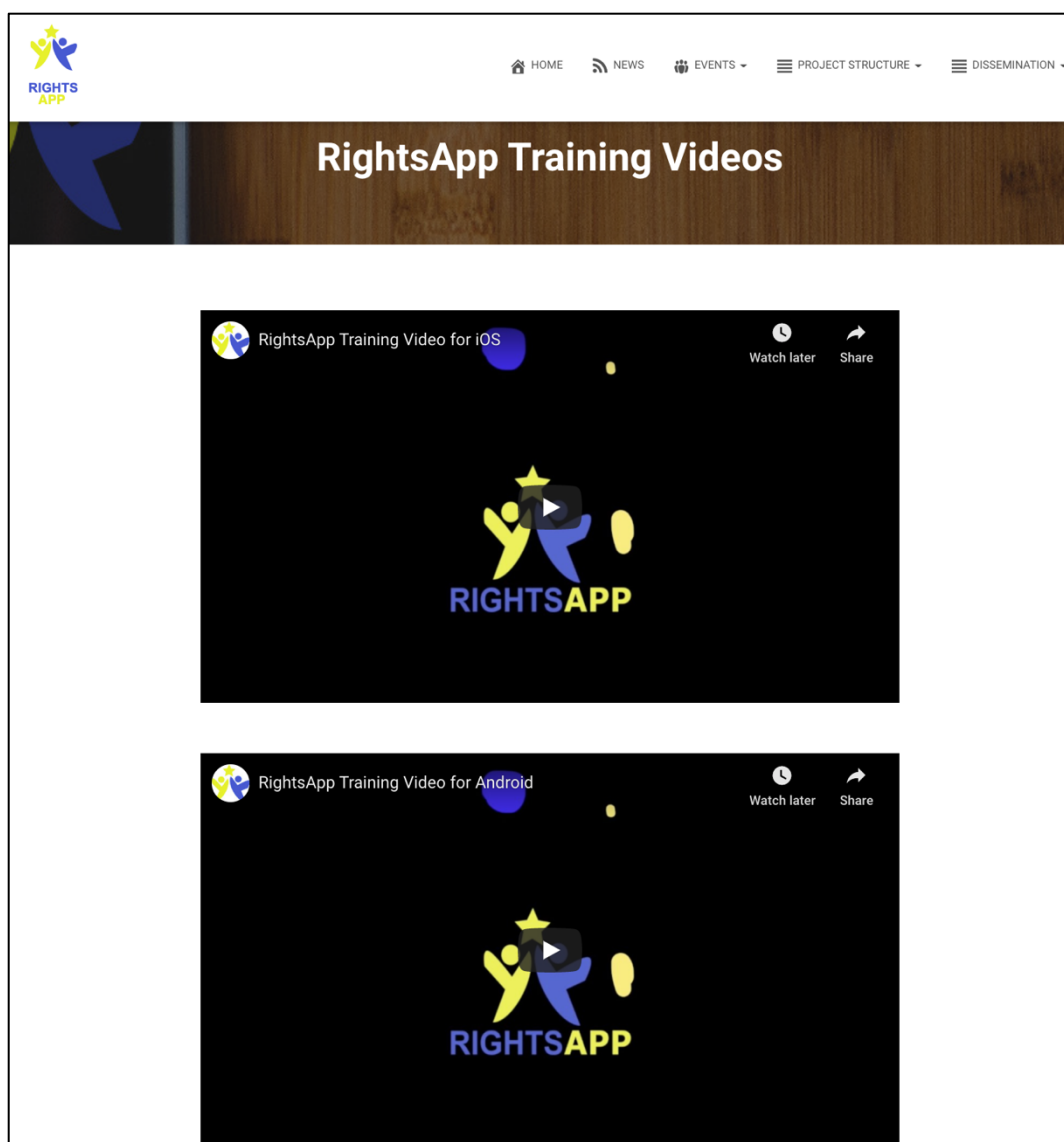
RIGHTS APP

HOME NEWS EVENTS PROJECT STRUCTURE DISSEMINATION

RightsApp Training Videos

RightsApp Training Video for iOS

Watch later Share

RIGHTSAPP

RightsApp Training Video for Android

Watch later Share

RIGHTSAPP